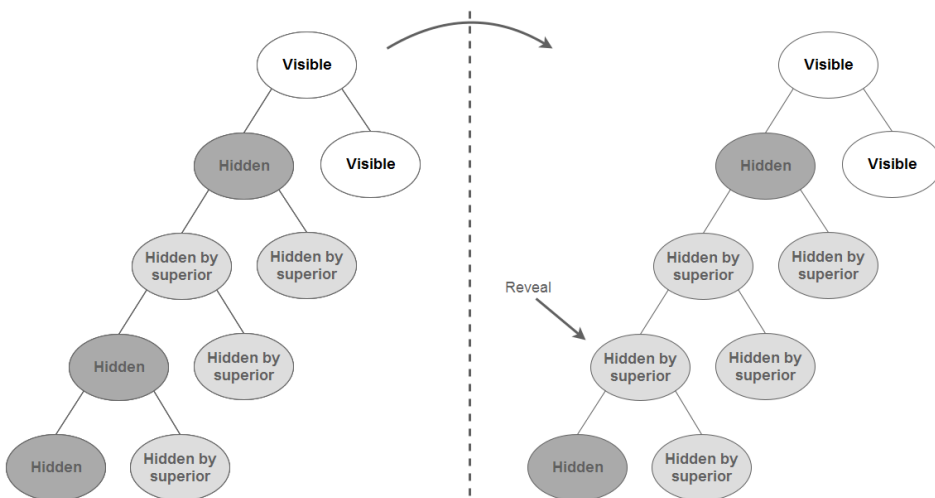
Visible

Hidden

Visible

Hidden by superior

Hidden by superior

Hidden

Hidden by superior

Hidden

Hidden by superior

Visible

Hidden

Visible

Hidden by superior

Hidden by superior

Reveal

Hidden by superior

Hidden by superior

Hidden

Hidden by superior